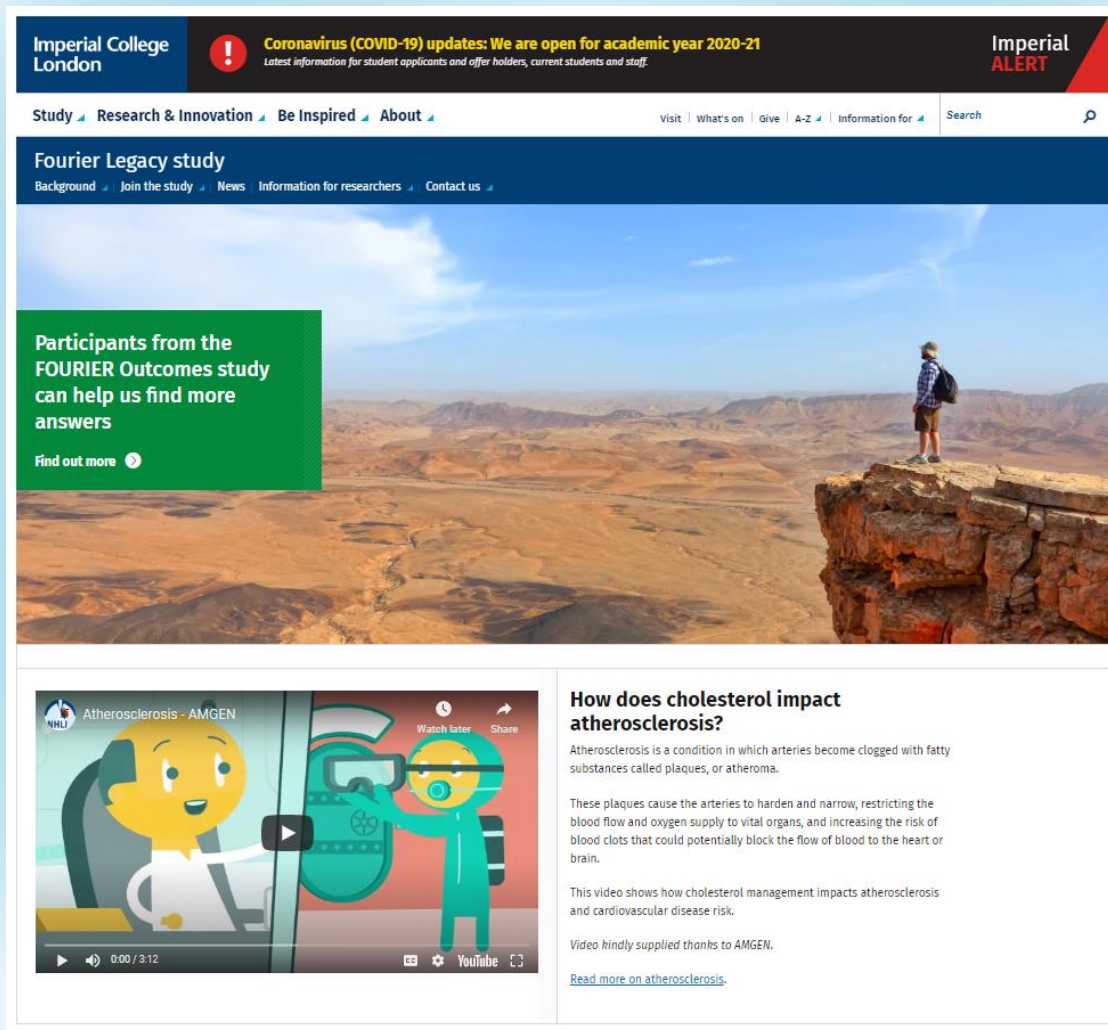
Imperial College London

!

Coronavirus (COVID-19) updates: We are open for academic year 2020-21
Latest information for student applicants and offer holders, current students and staff.

Imperial ALERT

Study Research & Innovation Be Inspired About

Visit | What's on | Give | A-Z | Information for

Search

Fourier Legacy study

Background | Join the study | News | Information for researchers | Contact us

Participants from the FOURIER Outcomes study can help us find more answers

Find out more

NHLI Atherosclerosis - AMGEN

Watch later Share

0:00 / 3:12

YouTube

How does cholesterol impact atherosclerosis?

Atherosclerosis is a condition in which arteries become clogged with fatty substances called plaques, or atheroma.

These plaques cause the arteries to harden and narrow, restricting the blood flow and oxygen supply to vital organs, and increasing the risk of blood clots that could potentially block the flow of blood to the heart or brain.

This video shows how cholesterol management impacts atherosclerosis and cardiovascular disease risk.

Video kindly supplied thanks to AMGEN.

Read more on atherosclerosis.